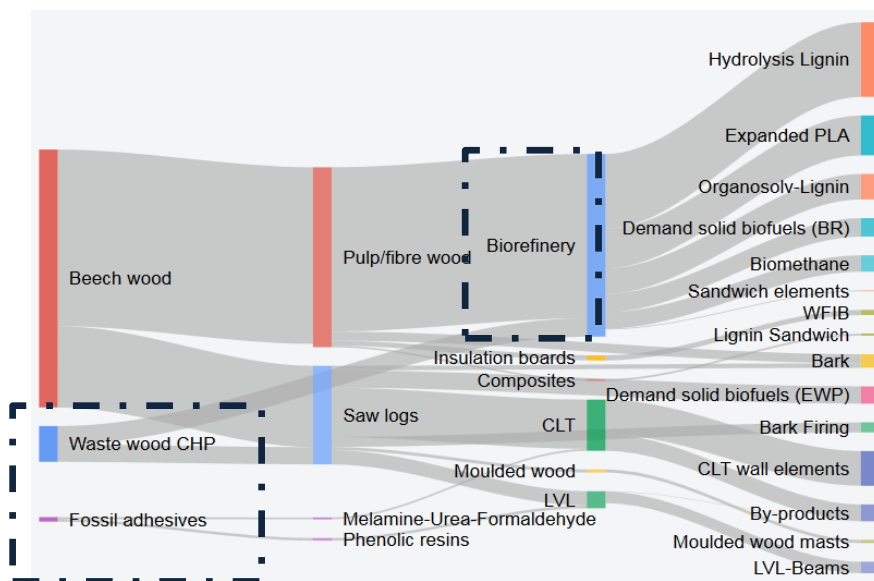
Hydrolysis Lignin
Expanded PLA
Organosolv-Lignin
Demand solid biofuels (BR)
Biomethane
Sandwich elements
WFIB
Lignin Sandwich
Bark
Demand solid biofuels (EWP)
Bark Firing
CLT wall elements
By-products
Moulded wood masts
LVL-Beams

Beech wood
Waste wood CHP
Fossil adhesives

Pulp/fibre wood
Saw logs
Melamine-Urea-Formaldehyde
Phenolic resins

Biorefinery
Insulation boards
Composites
CLT
Moulded wood
LVL